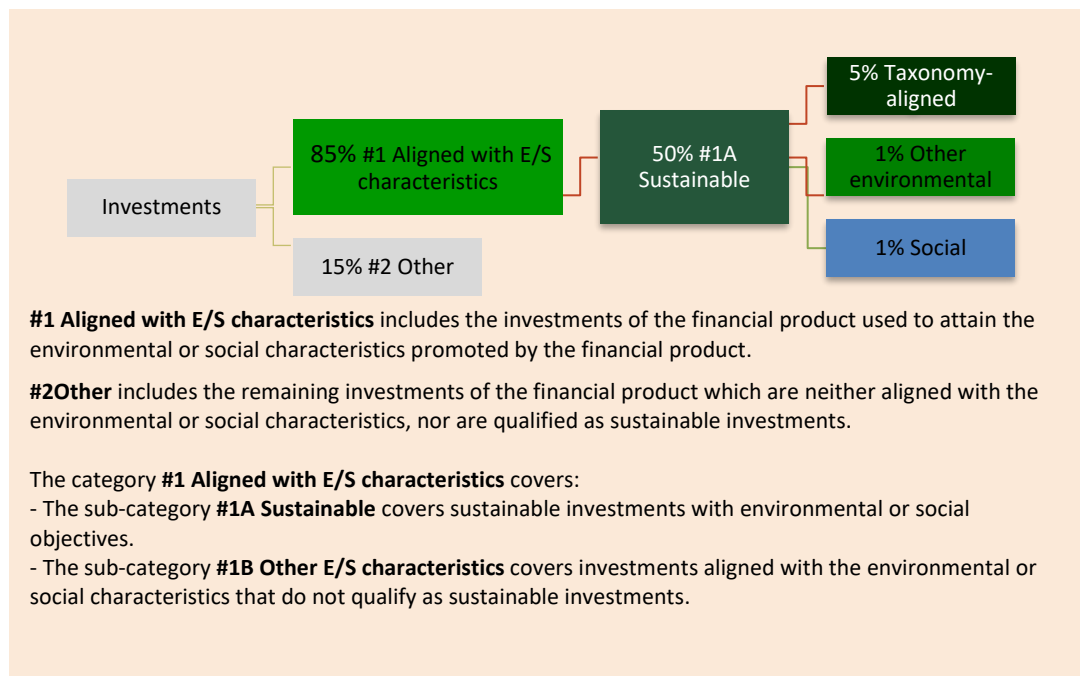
5% Taxonomy-aligned

85% #1 Aligned with E/S characteristics

50% #1A Sustainable

1% Other environmental

Investments

1% Social

15% #2 Other

**#1 Aligned with E/S characteristics** includes the investments of the financial product used to attain the environmental or social characteristics promoted by the financial product.

**#2Other** includes the remaining investments of the financial product which are neither aligned with the environmental or social characteristics, nor are qualified as sustainable investments.

The category **#1 Aligned with E/S characteristics** covers:
- The sub-category **#1A Sustainable** covers sustainable investments with environmental or social objectives.
- The sub-category **#1B Other E/S characteristics** covers investments aligned with the environmental or social characteristics that do not qualify as sustainable investments.